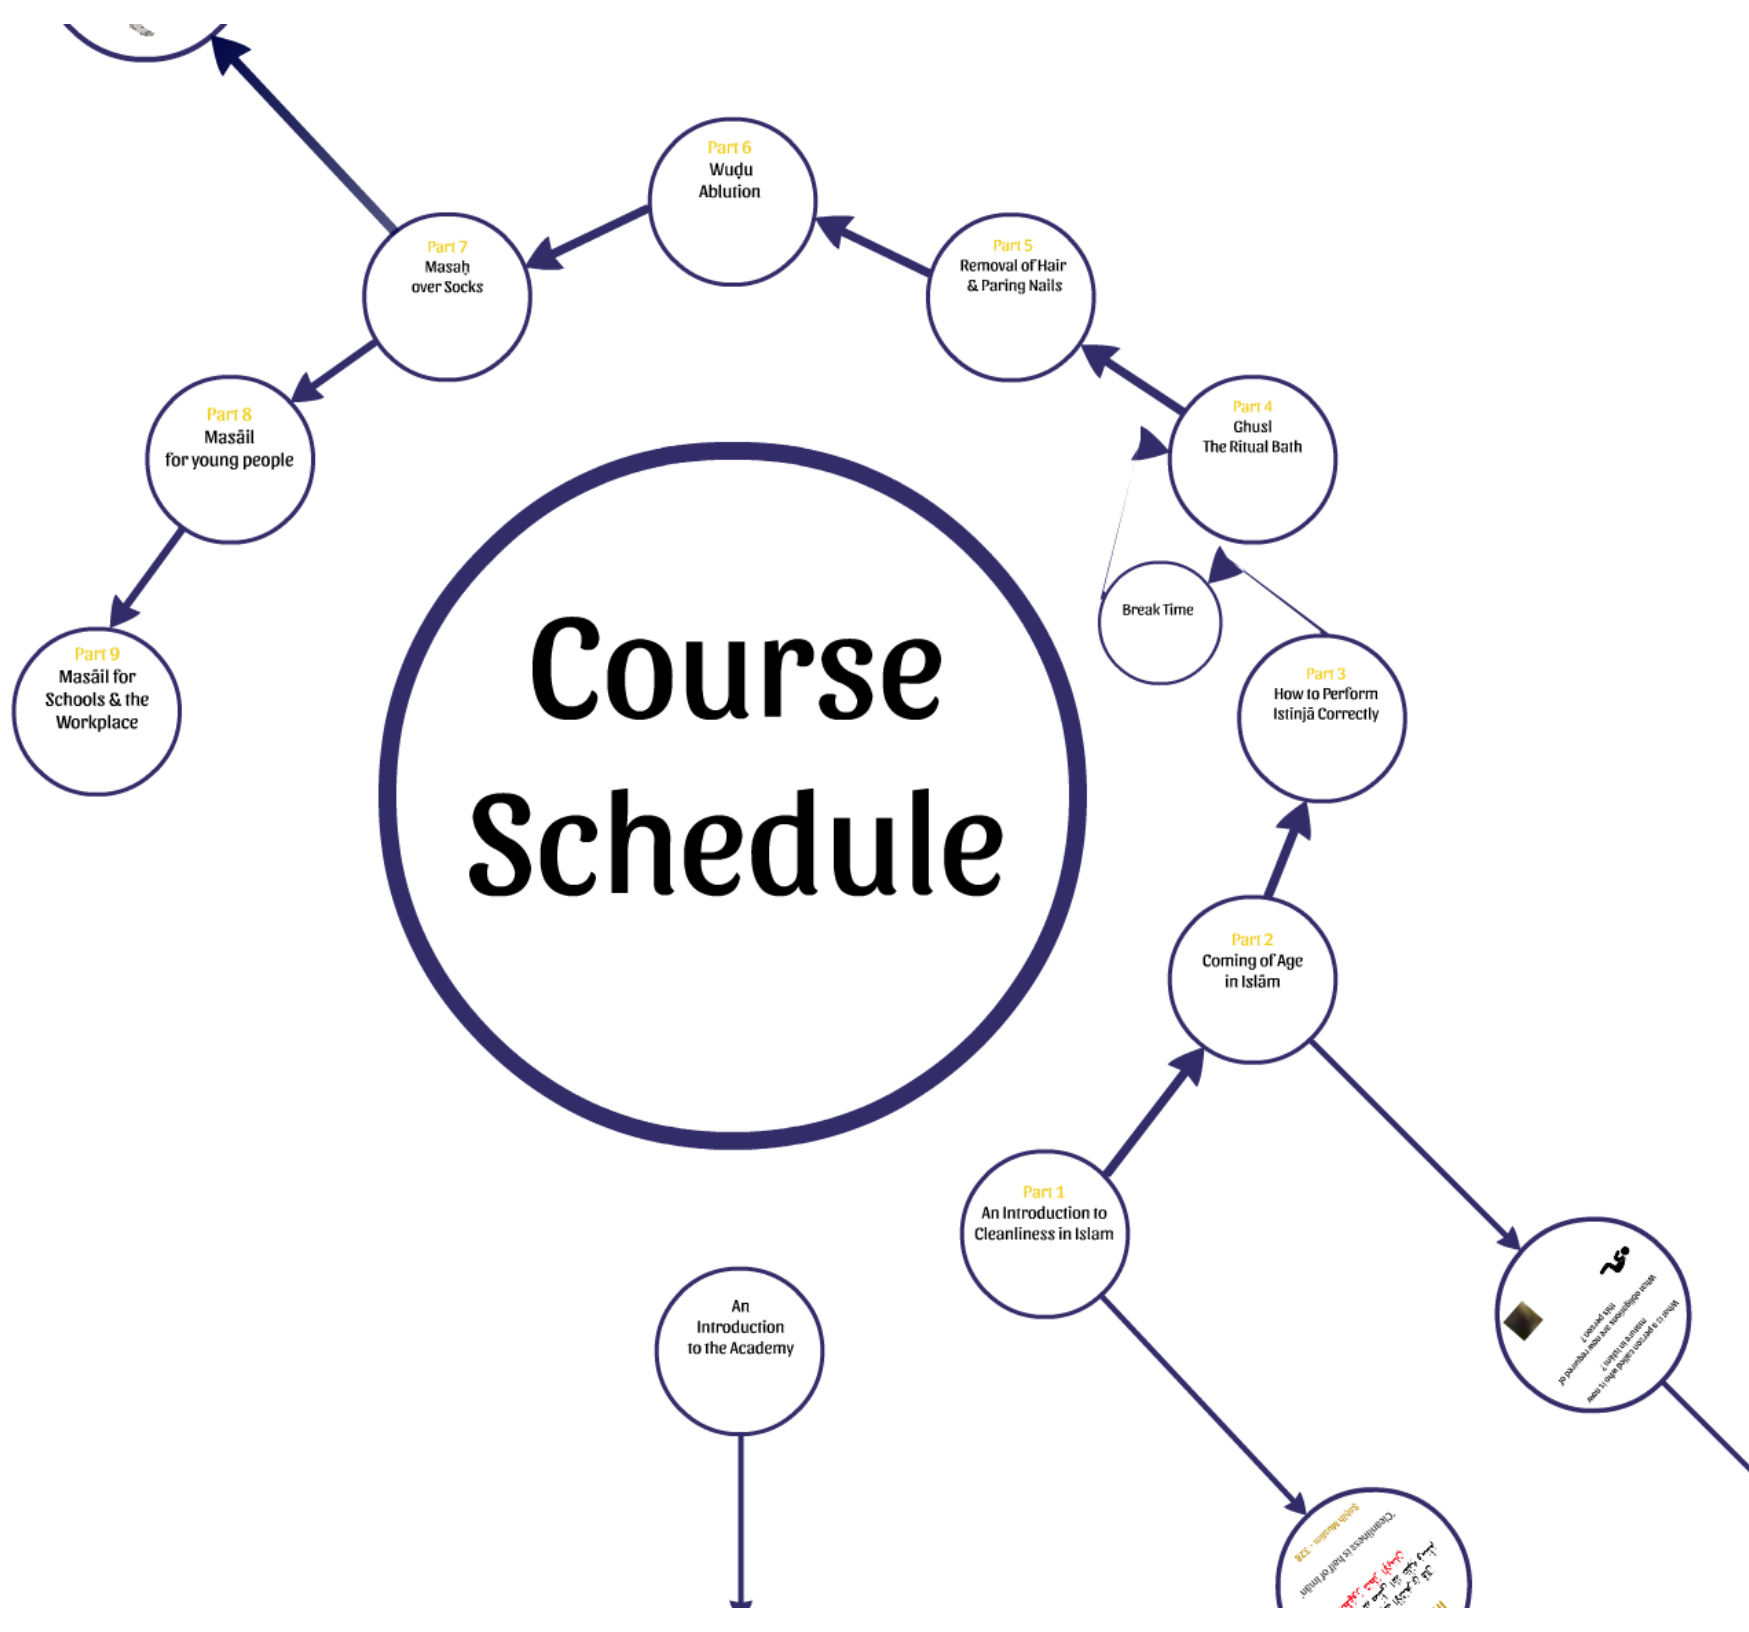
Course Schedule

An Introduction to the Academy

Part 1
An Introduction to Cleanliness in Islam

Part 2
Coming of Age in Islām

Part 3
How to Perform Istinjā Correctly

Break Time

Part 4
Ghusl
The Ritual Bath

Part 5
Removal of Hair & Paring Nails

Part 6
Wuḍu
Ablution

Part 7
Masaḥ over Socks

Part 8
Masāil for young people

Part 9
Masāil for Schools & the Workplace

What is a person called who is now mature in Islam?
What obligations are now required of this person?

Sahih Muslim - 328
"Cleanliness is half of imān"
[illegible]